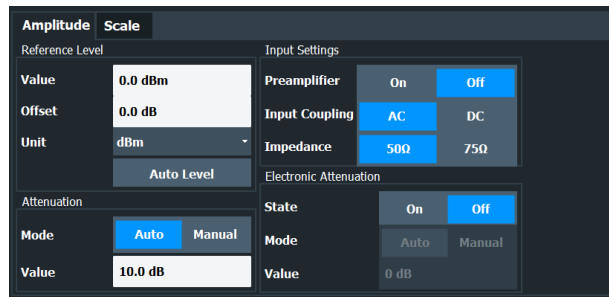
Amplitude Scale

Reference Level

Value 0.0 dBm
Offset 0.0 dB
Unit dBm
Auto Level

Attenuation

Mode Auto Manual
Value 10.0 dB

Input Settings

Preamplifier On Off
Input Coupling AC DC
Impedance 50Ω 75Ω

Electronic Attenuation

State On Off
Mode Auto Manual
Value 0 dB